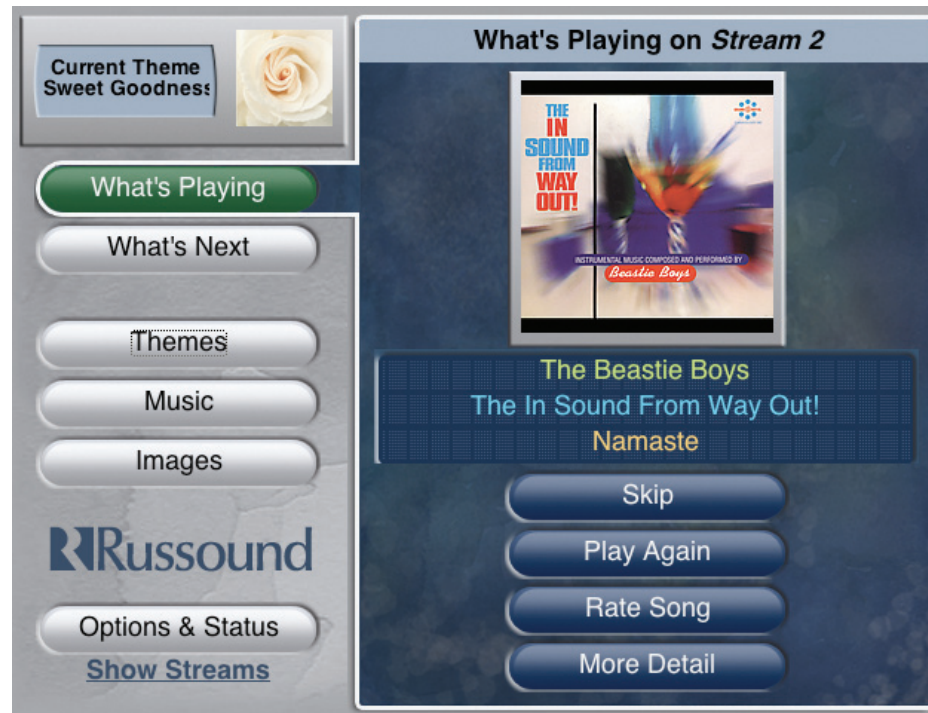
Current Theme
Sweet Goodness

What's Playing

What's Next

Themes

Music

Images

Russound

Options & Status

Show Streams

What's Playing on *Stream 2*

THE IN SOUND FROM WAY OUT!

INSTRUMENTAL MUSIC COMPOSED AND PERFORMED BY

Beastie Boys

The Beastie Boys
The In Sound From Way Out!
Namaste

Skip

Play Again

Rate Song

More Detail